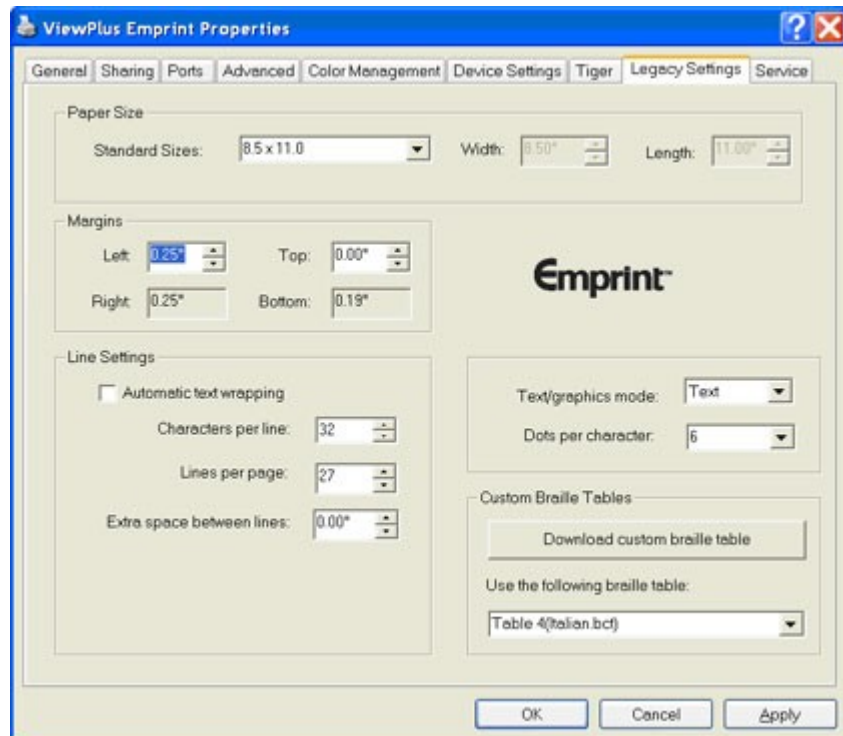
ViewPlus Emprint Properties

General | Sharing | Ports | Advanced | Color Management | Device Settings | Tiger | Legacy Settings | Service

Paper Size

Standard Sizes: 8.5 x 11.0

Width: 8.50"

Length: 11.00"

Margins

Left: 0.25"

Top: 0.00"

Right: 0.25"

Bottom: 0.19"

Emprint

Line Settings

Automatic text wrapping

Characters per line: 32

Lines per page: 27

Extra space between lines: 0.00"

Text/graphics mode: Text

Dots per character: 6

Custom Braille Tables

Download custom braille table

Use the following braille table:

Table 4(Italian.bcf)

OK

Cancel

Apply